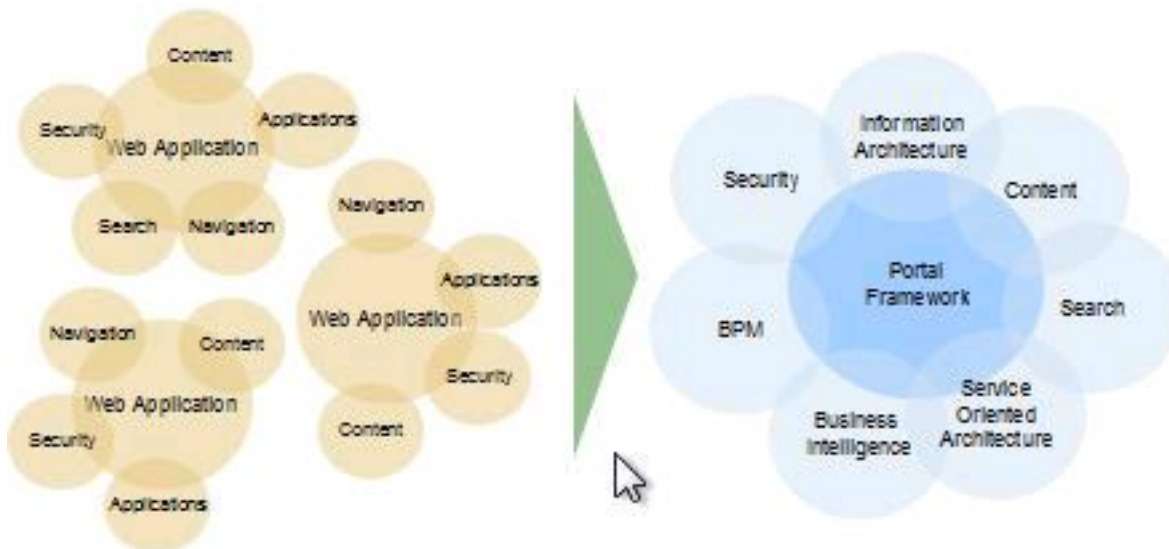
Content

Security

Web Application

Applications

Search

Navigation

Navigation

Applications

Web Application

Security

Content

Navigation

Content

Web Application

Security

Applications

Information Architecture

Security

Content

Portal Framework

BPM

Search

Service Oriented Architecture

Business Intelligence